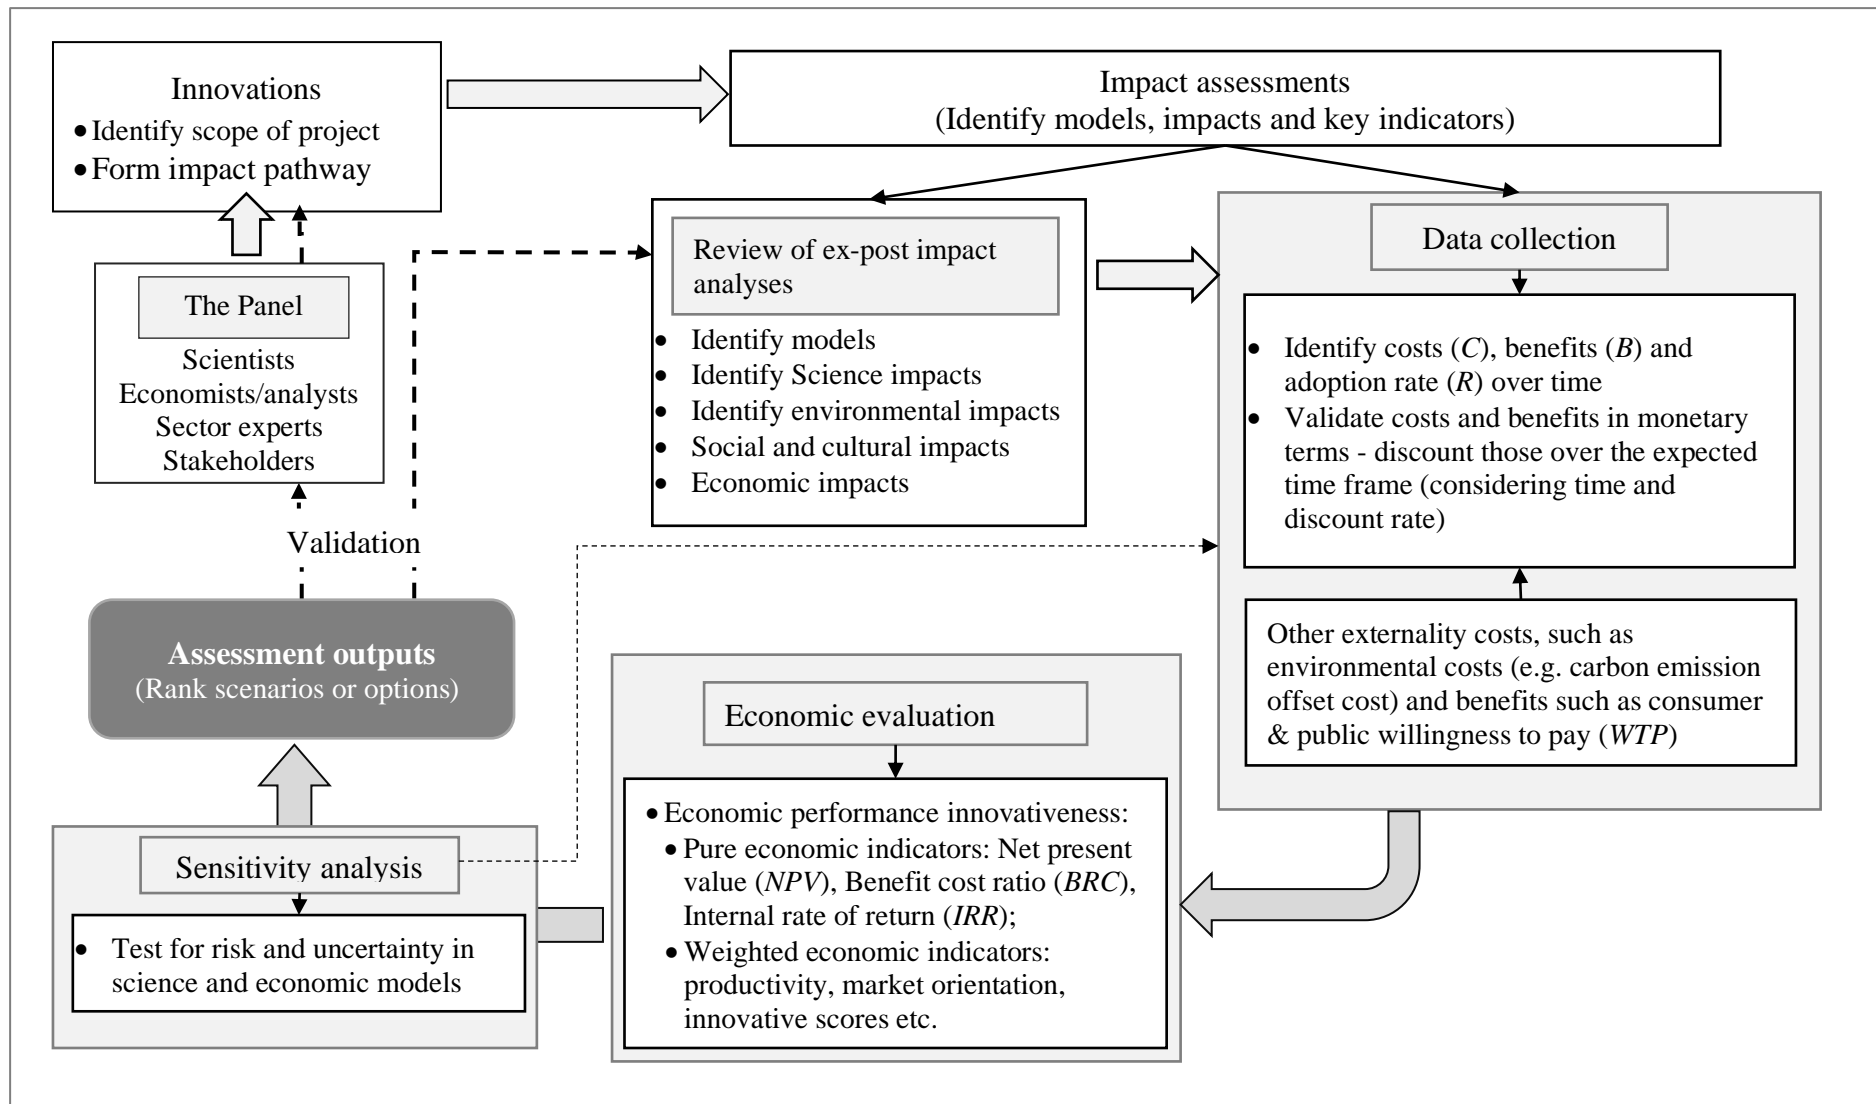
Innovations
- Identify scope of project
- Form impact pathway

Impact assessments
(Identify models, impacts and key indicators)

The Panel
Scientists
Economists/analysts
Sector experts
Stakeholders

Review of ex-post impact analyses
- Identify models
- Identify Science impacts
- Identify environmental impacts
- Social and cultural impacts
- Economic impacts

Data collection
- Identify costs (*C*), benefits (*B*) and adoption rate (*R*) over time
- Validate costs and benefits in monetary terms - discount those over the expected time frame (considering time and discount rate)

Other externality costs, such as environmental costs (e.g. carbon emission offset cost) and benefits such as consumer & public willingness to pay (*WTP*)

Validation

**Assessment outputs**
(Rank scenarios or options)

Economic evaluation
- Economic performance innovativeness:
  - Pure economic indicators: Net present value (*NPV*), Benefit cost ratio (*BRC*), Internal rate of return (*IRR*);
  - Weighted economic indicators: productivity, market orientation, innovative scores etc.

Sensitivity analysis
- Test for risk and uncertainty in science and economic models